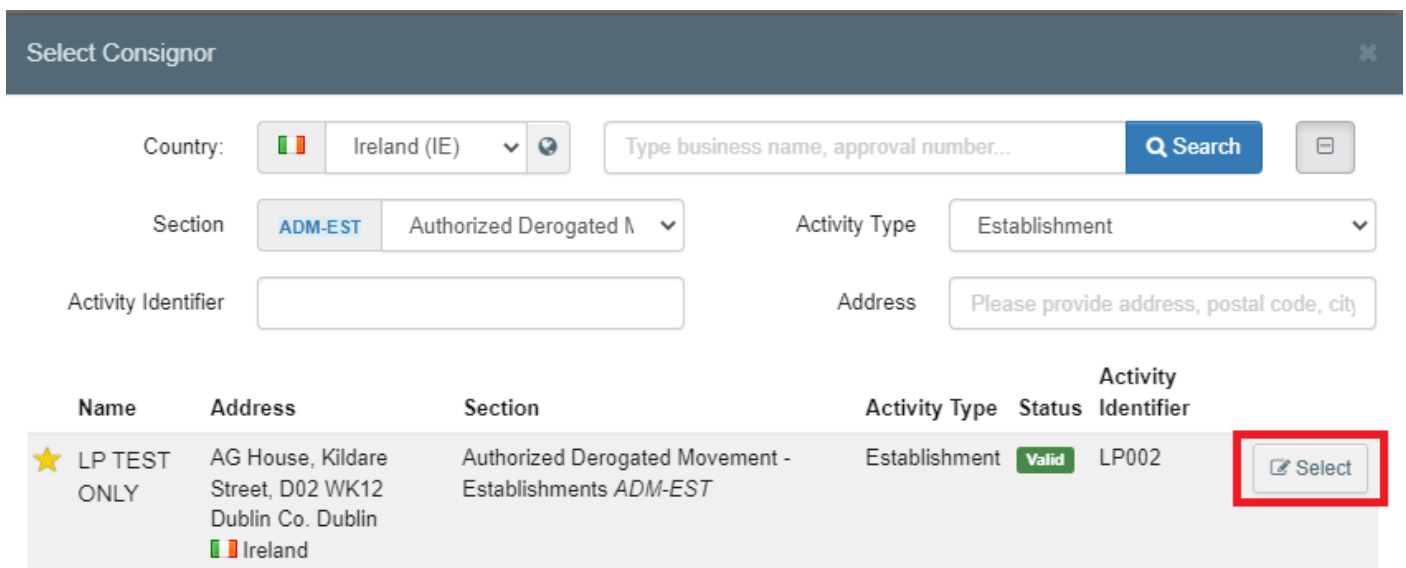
Select Consignor

Country: Ireland (IE)

Type business name, approval number...

Search

Section ADM-EST Authorized Derogated M

Activity Type Establishment

Activity Identifier

Address Please provide address, postal code, city

| | Name | Address | Section | Activity Type | Status | Activity Identifier | |
|---|---|---|---|---|---|---|---|
| | LP TEST ONLY | AG House, Kildare Street, D02 WK12 Dublin Co. Dublin Ireland | Authorized Derogated Movement - Establishments *ADM-EST* | Establishment | Valid | LP002 | Select |